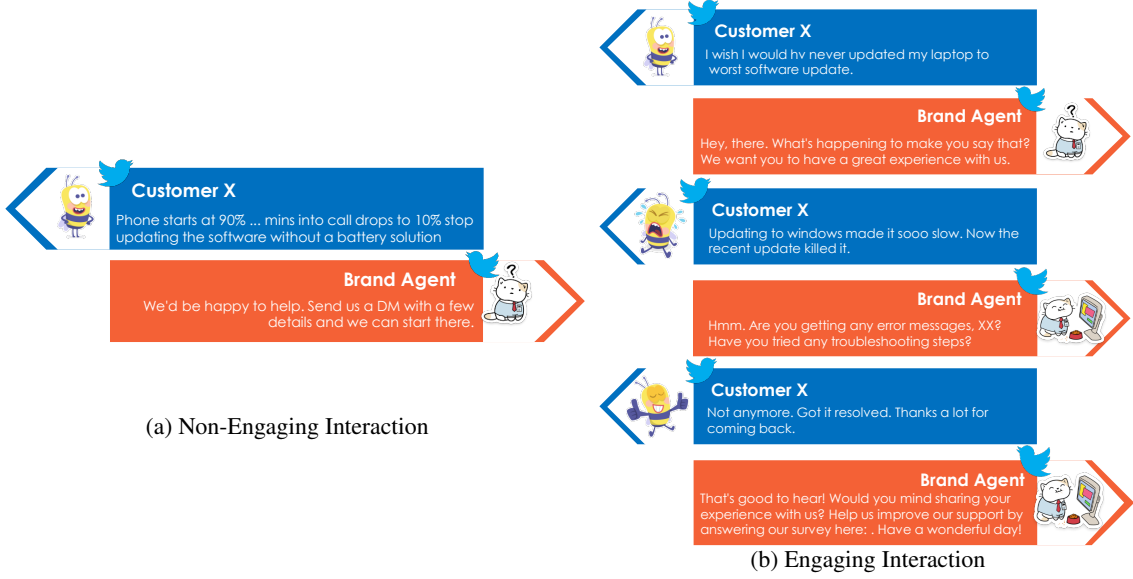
Customer X
Phone starts at 90% ... mins into call drops to 10% stop updating the software without a battery solution

Brand Agent
We'd be happy to help. Send us a DM with a few details and we can start there.

(a) Non-Engaging Interaction

Customer X
I wish I would hv never updated my laptop to worst software update.

Brand Agent
Hey, there. What's happening to make you say that? We want you to have a great experience with us.

Customer X
Updating to windows made it sooo slow. Now the recent update killed it.

Brand Agent
Hmm. Are you getting any error messages, XX? Have you tried any troubleshooting steps?

Customer X
Not anymore. Got it resolved. Thanks a lot for coming back.

Brand Agent
That's good to hear! Would you mind sharing your experience with us? Help us improve our support by answering our survey here: . Have a wonderful day!

(b) Engaging Interaction